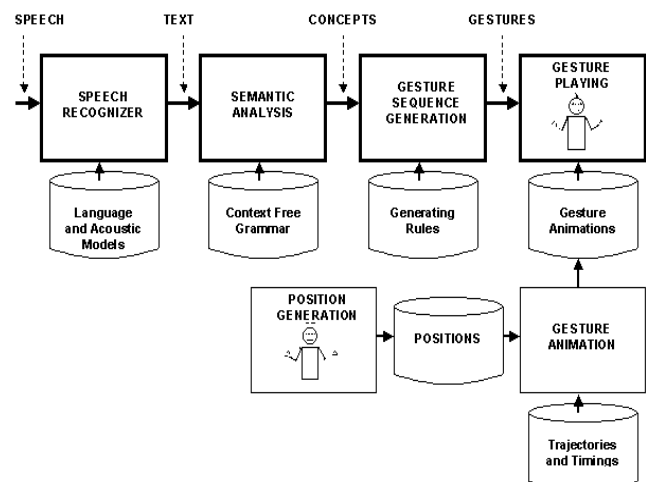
SPEECH

TEXT

CONCEPTS

GESTURES

SPEECH RECOGNIZER

SEMANTIC ANALYSIS

GESTURE SEQUENCE GENERATION

GESTURE PLAYING

Language and Acoustic Models

Context Free Grammar

Generating Rules

Gesture Animations

POSITION GENERATION

POSITIONS

GESTURE ANIMATION

Trajectories and Timings